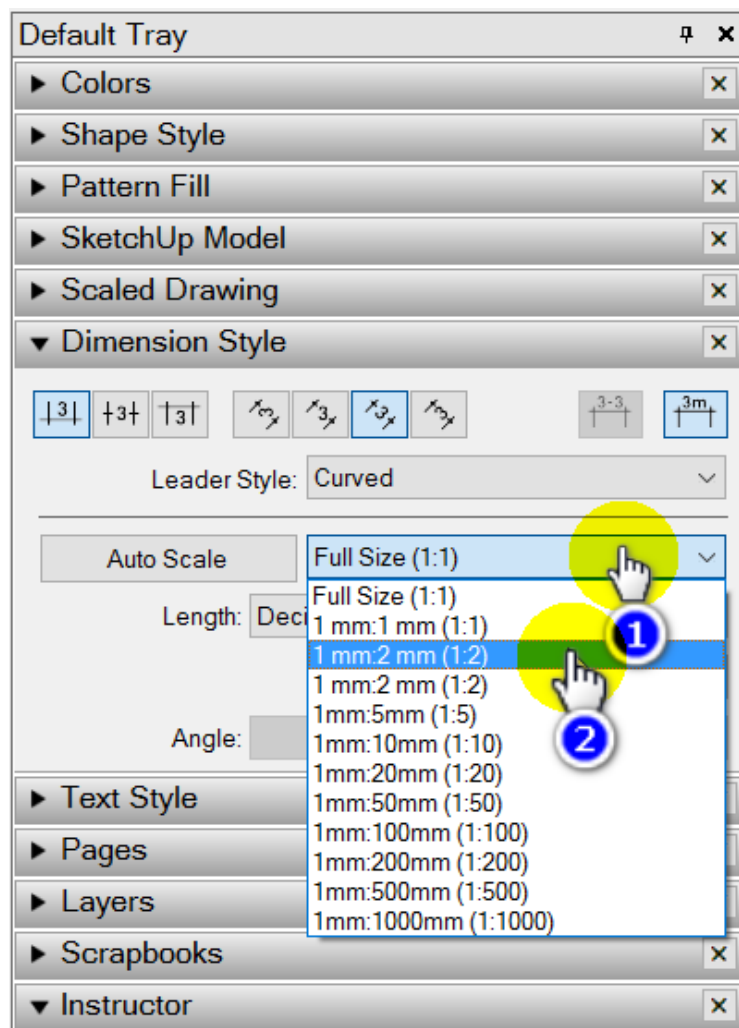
Default Tray

▶ Colors

▶ Shape Style

▶ Pattern Fill

▶ SketchUp Model

▶ Scaled Drawing

▼ Dimension Style

3 3 3 3 3 3 3 3-3 3m

Leader Style: Curved

Auto Scale

Full Size (1:1)

Length: Deci

Angle:

Full Size (1:1)
1 mm:1 mm (1:1)
1 mm:2 mm (1:2)
1 mm:2 mm (1:2)
1mm:5mm (1:5)
1mm:10mm (1:10)
1mm:20mm (1:20)
1mm:50mm (1:50)
1mm:100mm (1:100)
1mm:200mm (1:200)
1mm:500mm (1:500)
1mm:1000mm (1:1000)

1

2

▶ Text Style

▶ Pages

▶ Layers

▶ Scrapbooks

▼ Instructor